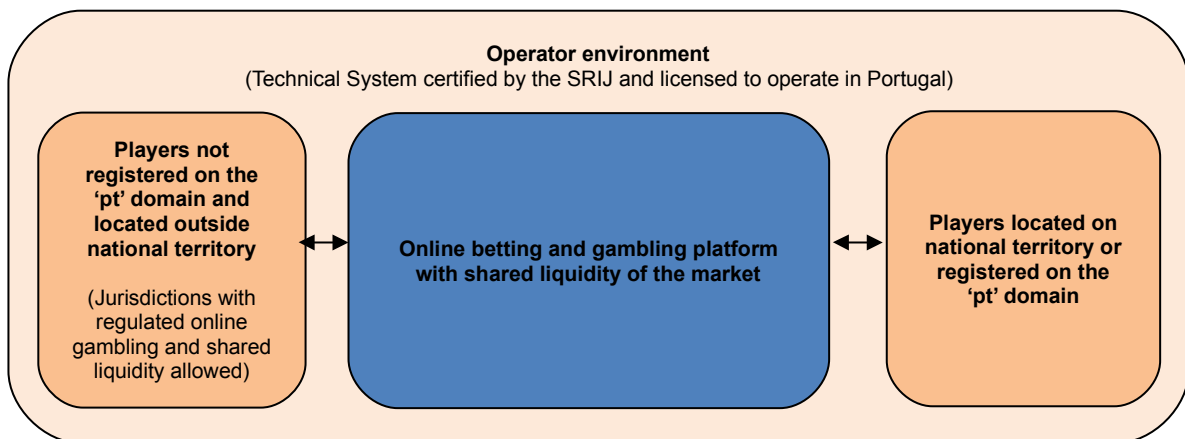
Operator environment
(Technical System certified by the SRIJ and licensed to operate in Portugal)

Players not registered on the 'pt' domain and located outside national territory

(Jurisdictions with regulated online gambling and shared liquidity allowed)

Online betting and gambling platform with shared liquidity of the market

Players located on national territory or registered on the 'pt' domain